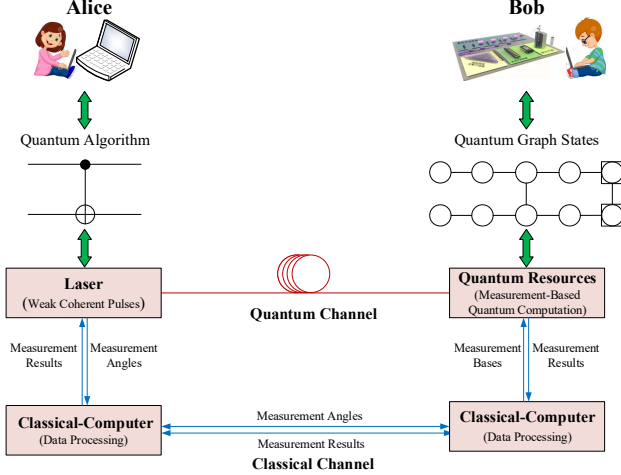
Alice

Bob

Quantum Algorithm

Quantum Graph States

Laser
(Weak Coherent Pulses)

Quantum Channel

Quantum Resources
(Measurement-Based Quantum Computation)

Measurement Results

Measurement Angles

Measurement Bases

Measurement Results

Classical-Computer
(Data Processing)

Measurement Angles

Measurement Results

Classical-Computer
(Data Processing)

Classical Channel